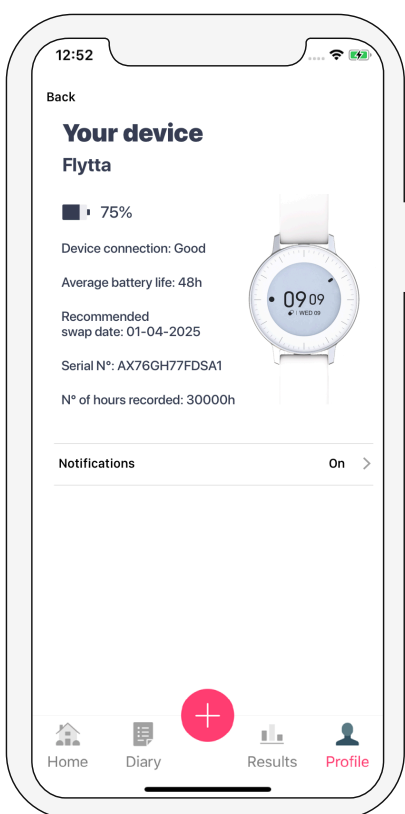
12:52

Back

Your device

Flytta

75%

Device connection: Good

Average battery life: 48h

Recommended swap date: 01-04-2025

Serial N°: AX76GH77FDSA1

N° of hours recorded: 30000h

09 09
WED 09

Notifications On

Home Diary Results Profile